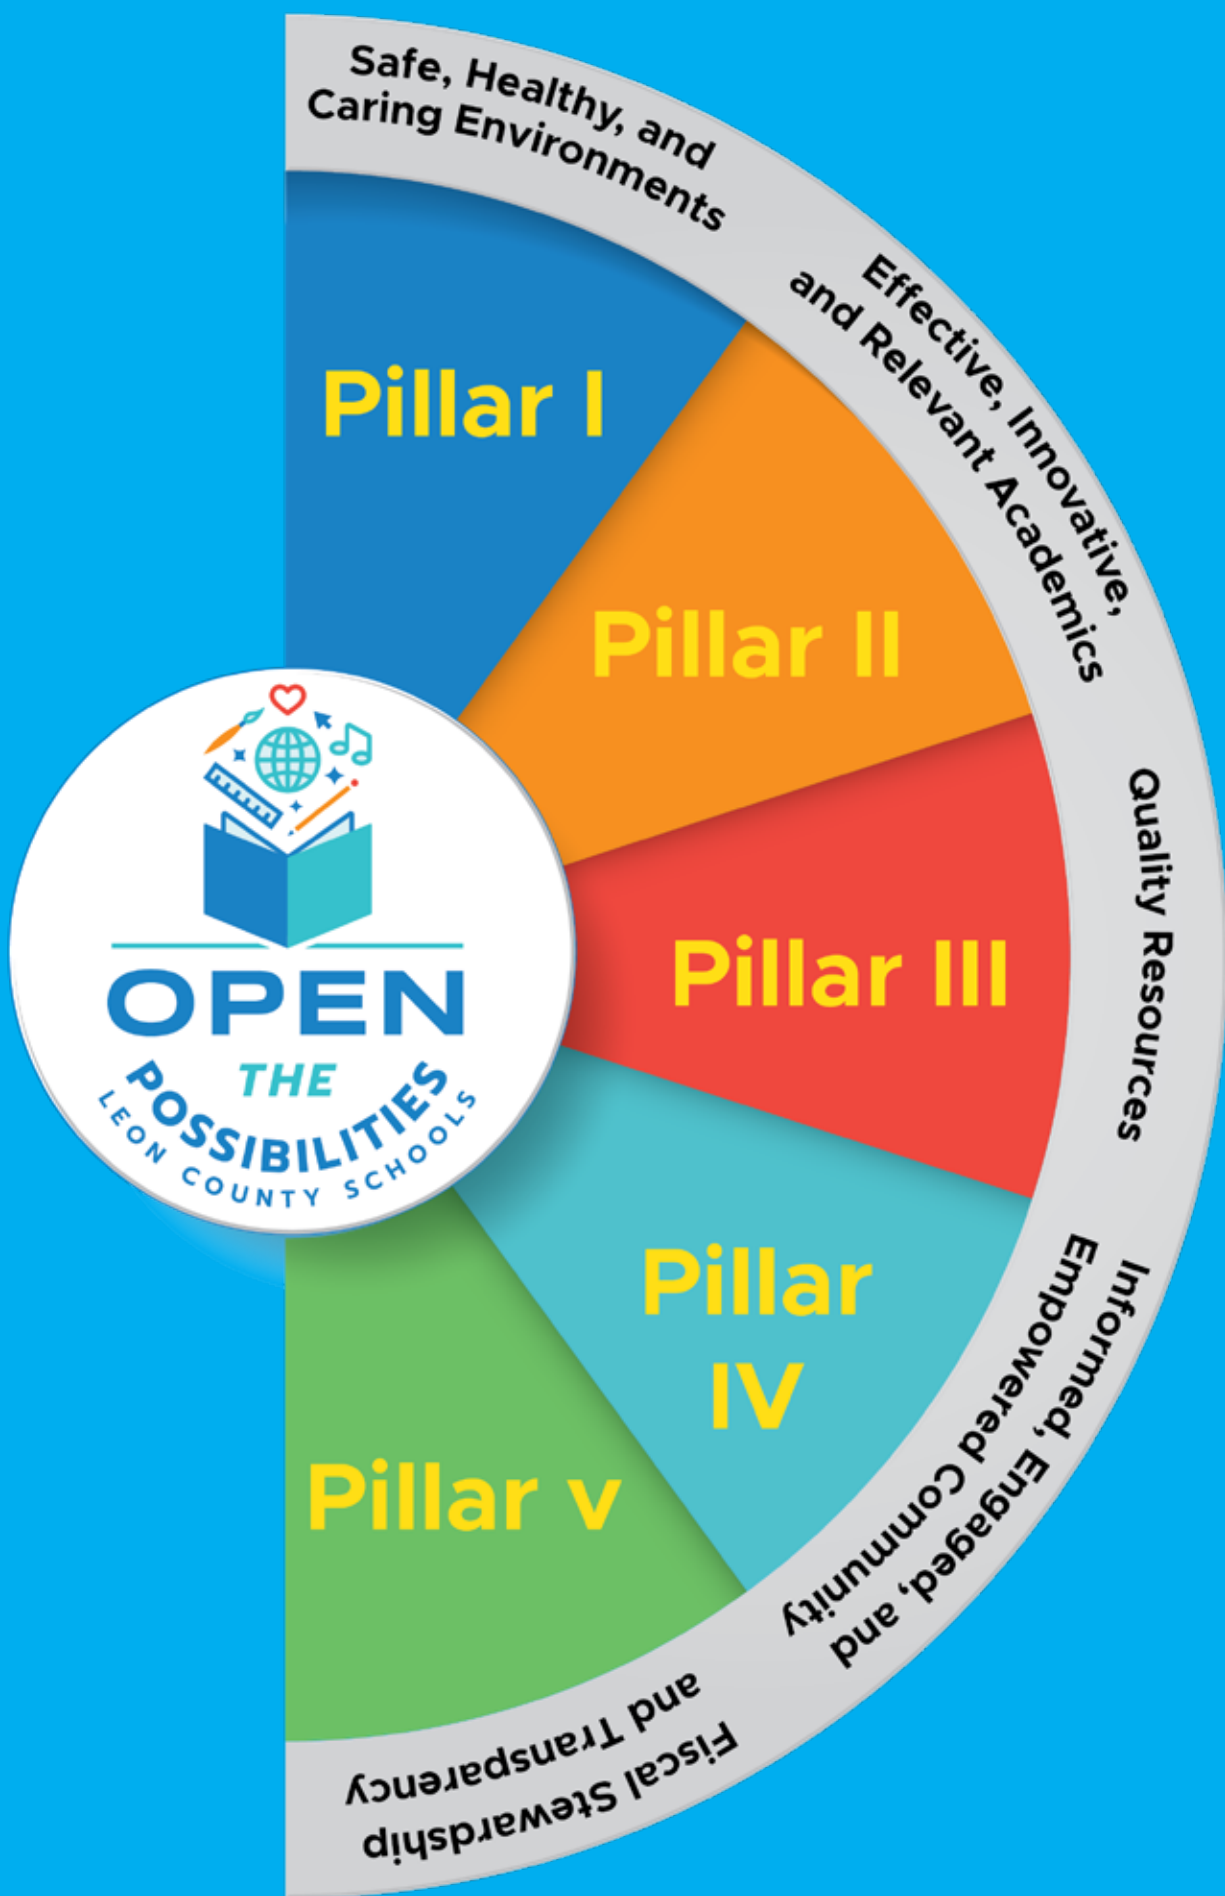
Safe, Healthy, and Caring Environments

Pillar I

Effective, Innovative, and Relevant Academics

Pillar II

Quality Resources

Pillar III

Informed, Engaged, and Empowered Community

Pillar IV

Fiscal Stewardship and Transparency

Pillar v

OPEN THE POSSIBILITIES
LEON COUNTY SCHOOLS